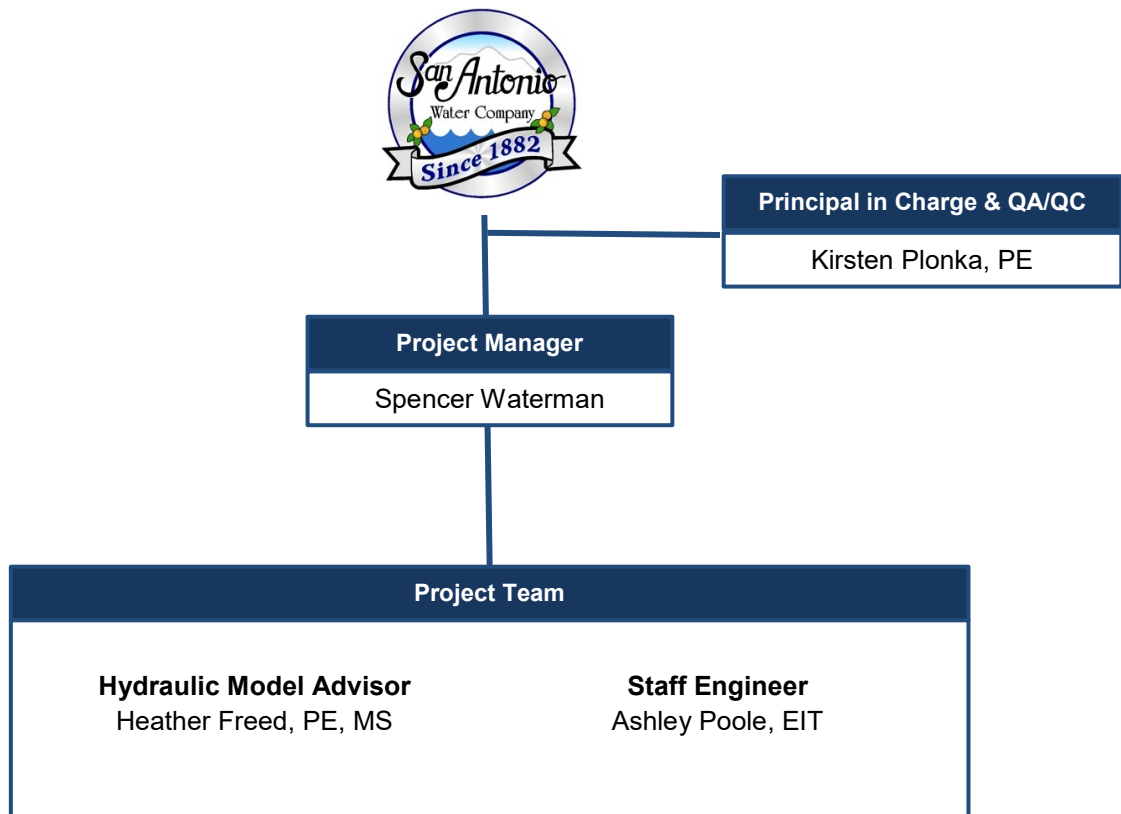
San Antonio
Water Company
Since 1882

Principal in Charge & QA/QC
Kirsten Plonka, PE

Project Manager
Spencer Waterman

Project Team

Hydraulic Model Advisor
Heather Freed, PE, MS

Staff Engineer
Ashley Poole, EIT